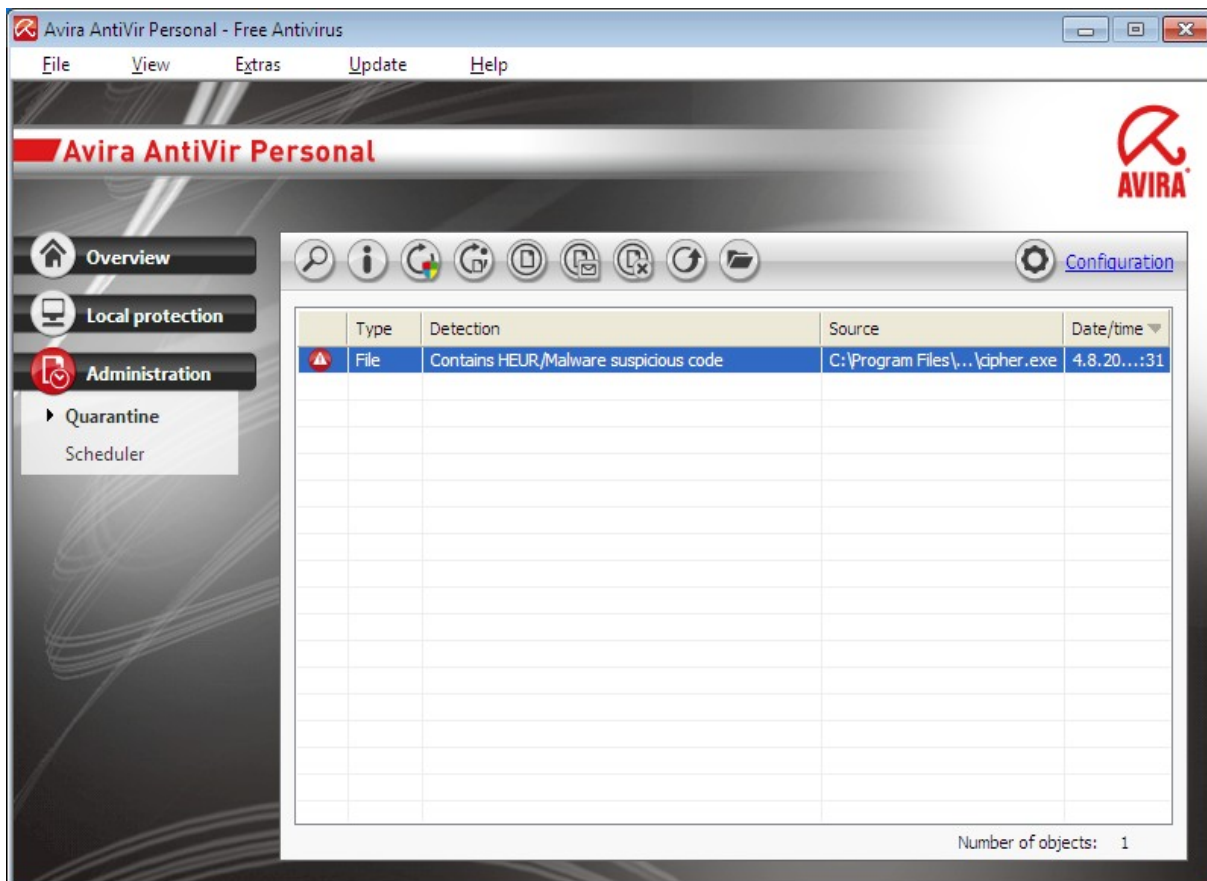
Avira AntiVir Personal - Free Antivirus

File View Extras Update Help

Avira AntiVir Personal

AVIRA

Overview

Local protection

Administration

Quarantine

Scheduler

Configuration

| | Type | Detection | Source | Date/time |
|---|---|---|---|---|
| | File | Contains HEUR/Malware suspicious code | C:\Program Files\...\cipher.exe | 4.8.20...:31 |

Number of objects: 1